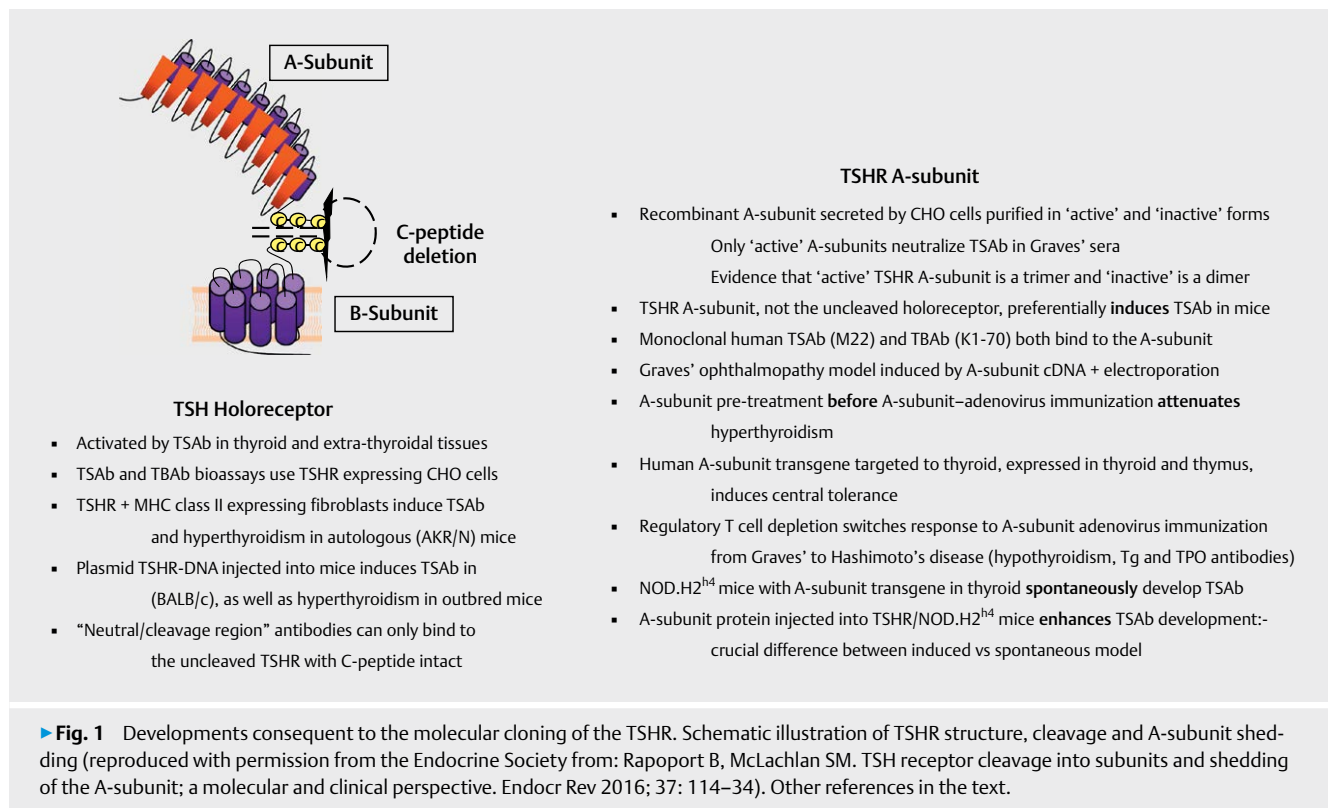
A-Subunit

C-peptide deletion

B-Subunit

TSH Holoreceptor

- Activated by TSAb in thyroid and extra-thyroidal tissues
- TSAb and TBAb bioassays use TSHR expressing CHO cells
- TSHR + MHC class II expressing fibroblasts induce TSAb and hyperthyroidism in autologous (AKR/N) mice
- Plasmid TSHR-DNA injected into mice induces TSAb in (BALB/c), as well as hyperthyroidism in outbred mice
- "Neutral/cleavage region" antibodies can only bind to the uncleaved TSHR with C-peptide intact

TSHR A-subunit

- Recombinant A-subunit secreted by CHO cells purified in 'active' and 'inactive' forms
  Only 'active' A-subunits neutralize TSAb in Graves' sera
  Evidence that 'active' TSHR A-subunit is a trimer and 'inactive' is a dimer
- TSHR A-subunit, not the uncleaved holoreceptor, preferentially **induces** TSAb in mice
- Monoclonal human TSAb (M22) and TBAb (K1-70) both bind to the A-subunit
- Graves' ophthalmopathy model induced by A-subunit cDNA + electroporation
- A-subunit pre-treatment **before** A-subunit–adenovirus immunization **attenuates** hyperthyroidism
- Human A-subunit transgene targeted to thyroid, expressed in thyroid and thymus, induces central tolerance
- Regulatory T cell depletion switches response to A-subunit adenovirus immunization from Graves' to Hashimoto's disease (hypothyroidism, Tg and TPO antibodies)
- NOD.H2$^{h4}$ mice with A-subunit transgene in thyroid **spontaneously** develop TSAb
- A-subunit protein injected into TSHR/NOD.H2$^{h4}$ mice **enhances** TSAb development:- crucial difference between induced vs spontaneous model

▸**Fig. 1** Developments consequent to the molecular cloning of the TSHR. Schematic illustration of TSHR structure, cleavage and A-subunit shedding (reproduced with permission from the Endocrine Society from: Rapoport B, McLachlan SM. TSH receptor cleavage into subunits and shedding of the A-subunit; a molecular and clinical perspective. Endocr Rev 2016; 37: 114–34). Other references in the text.